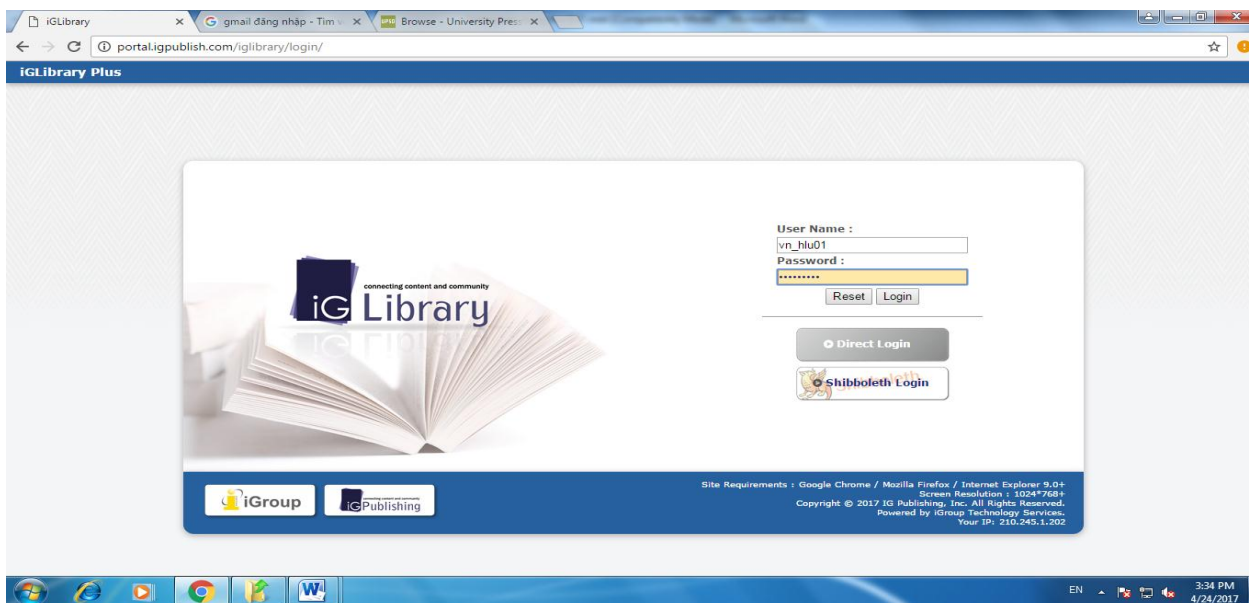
iGLibrary ×
gmail đăng nhập - Tìm ×
Browse - University Press ×

portal.igpublish.com/iglibrary/login/

iGLibrary Plus

connecting content and community
iG Library

User Name :
vn_hlu01
Password :
•••••••••
Reset Login

Direct Login
Shibboleth Login

iGroup
iG Publishing

Site Requirements : Google Chrome / Mozilla Firefox / Internet Explorer 9.0+
Screen Resolution : 1024*768+
Copyright © 2017 IG Publishing, Inc. All Rights Reserved.
Powered by iGroup Technology Services.
Your IP: 210.245.1.202

EN 3:34 PM 4/24/2017